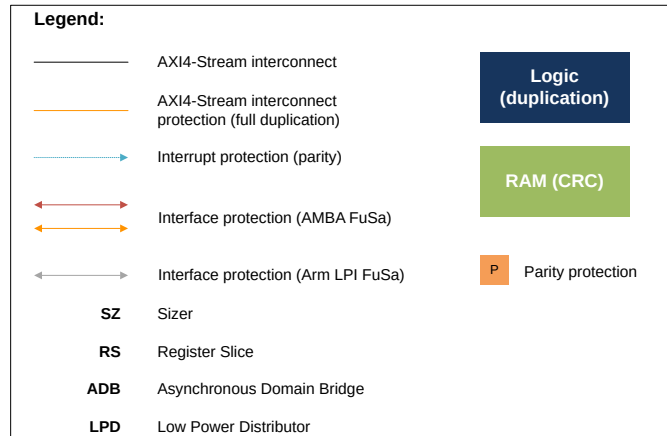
Legend:

AXI4-Stream interconnect

AXI4-Stream interconnect protection (full duplication)

Interrupt protection (parity)

Interface protection (AMBA FuSa)

Interface protection (Arm LPI FuSa)

SZ Sizer

RS Register Slice

ADB Asynchronous Domain Bridge

LPD Low Power Distributor

Logic (duplication)

RAM (CRC)

P Parity protection